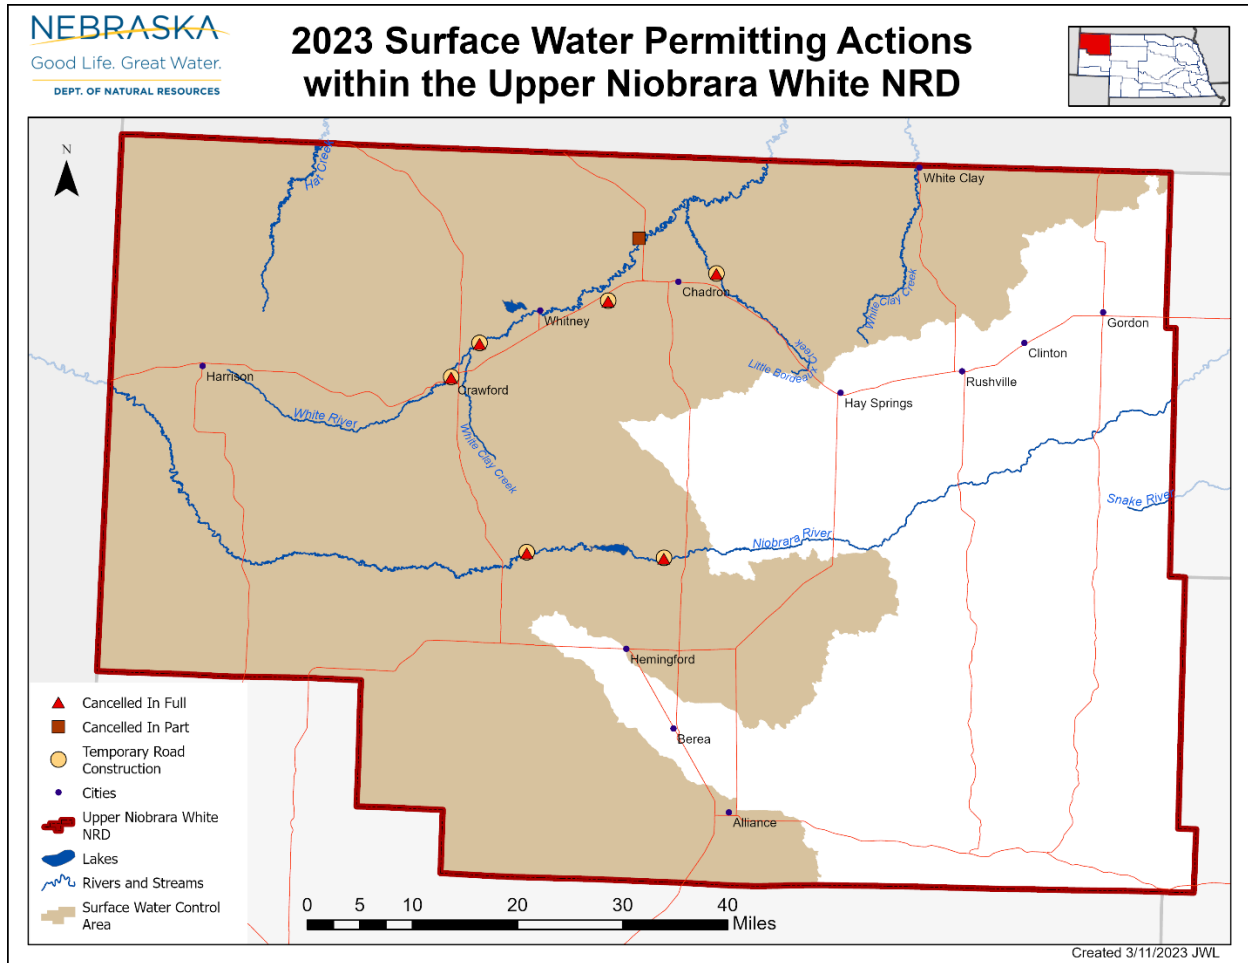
NEBRASKA
Good Life. Great Water.
DEPT. OF NATURAL RESOURCES

2023 Surface Water Permitting Actions within the Upper Niobrara White NRD

N

Hat Creek
White Clay
Chadron
Whitney
Gordon
Clinton
Harrison
Crawford
Rushville
Hay Springs
Little Bordeaux Creek
White Clay Creek
White River
White Clay Creek
Snake River
Niobrara River
Hemingford
Berea
Alliance

Cancelled In Full
Cancelled In Part
Temporary Road Construction
Cities
Upper Niobrara White NRD
Lakes
Rivers and Streams
Surface Water Control Area

0 5 10 20 30 40 Miles

Created 3/11/2023 JWL